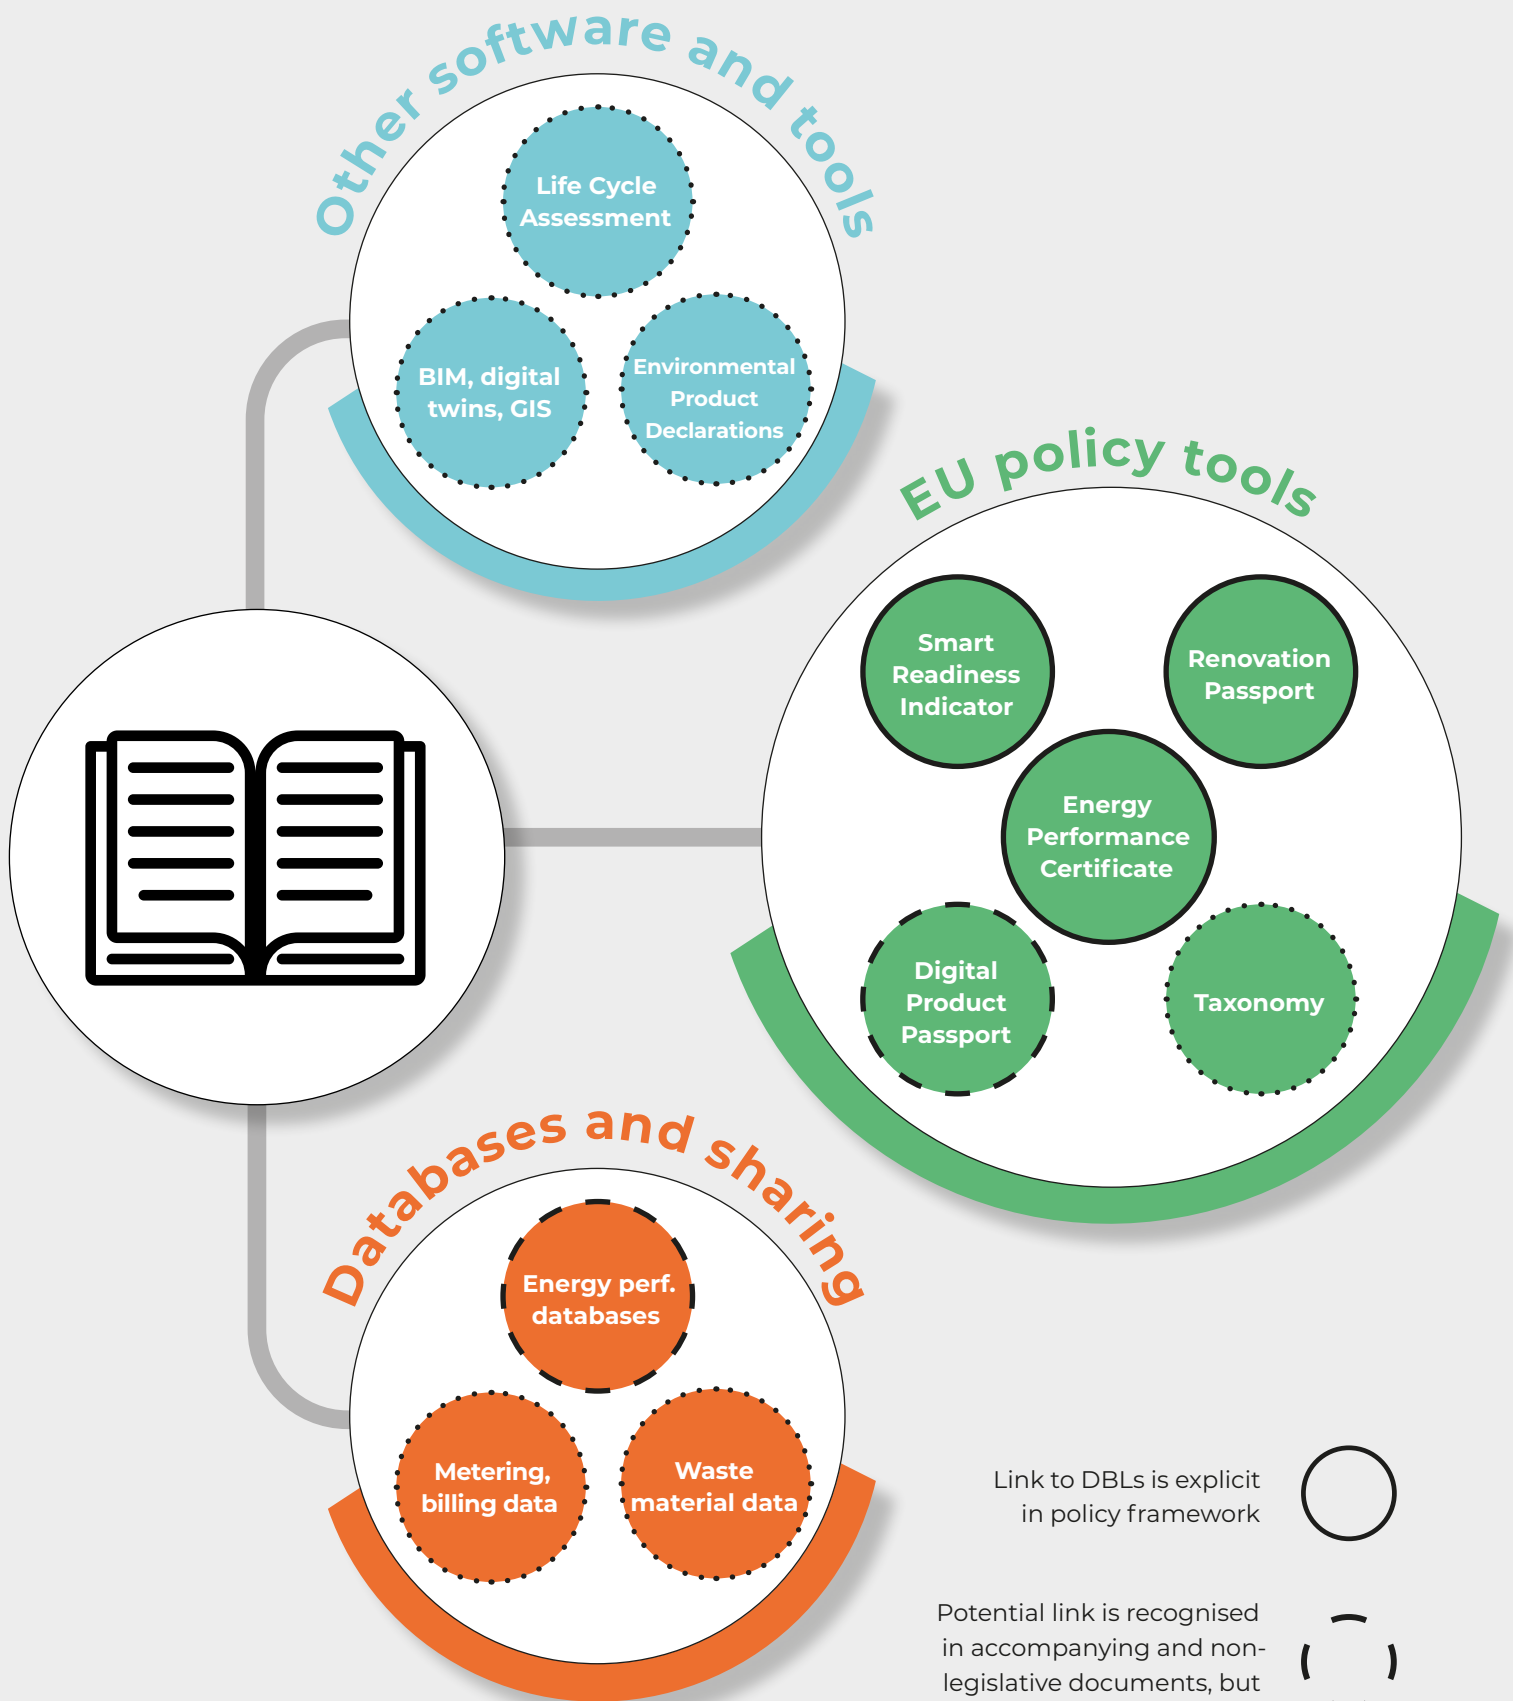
Other software and tools

Life Cycle Assessment

BIM, digital twins, GIS

Environmental Product Declarations

EU policy tools

Smart Readiness Indicator

Renovation Passport

Energy Performance Certificate

Digital Product Passport

Taxonomy

Databases and sharing

Energy perf. databases

Metering, billing data

Waste material data

Link to DBLs is explicit in policy framework

Potential link is recognised in accompanying and non-legislative documents, but